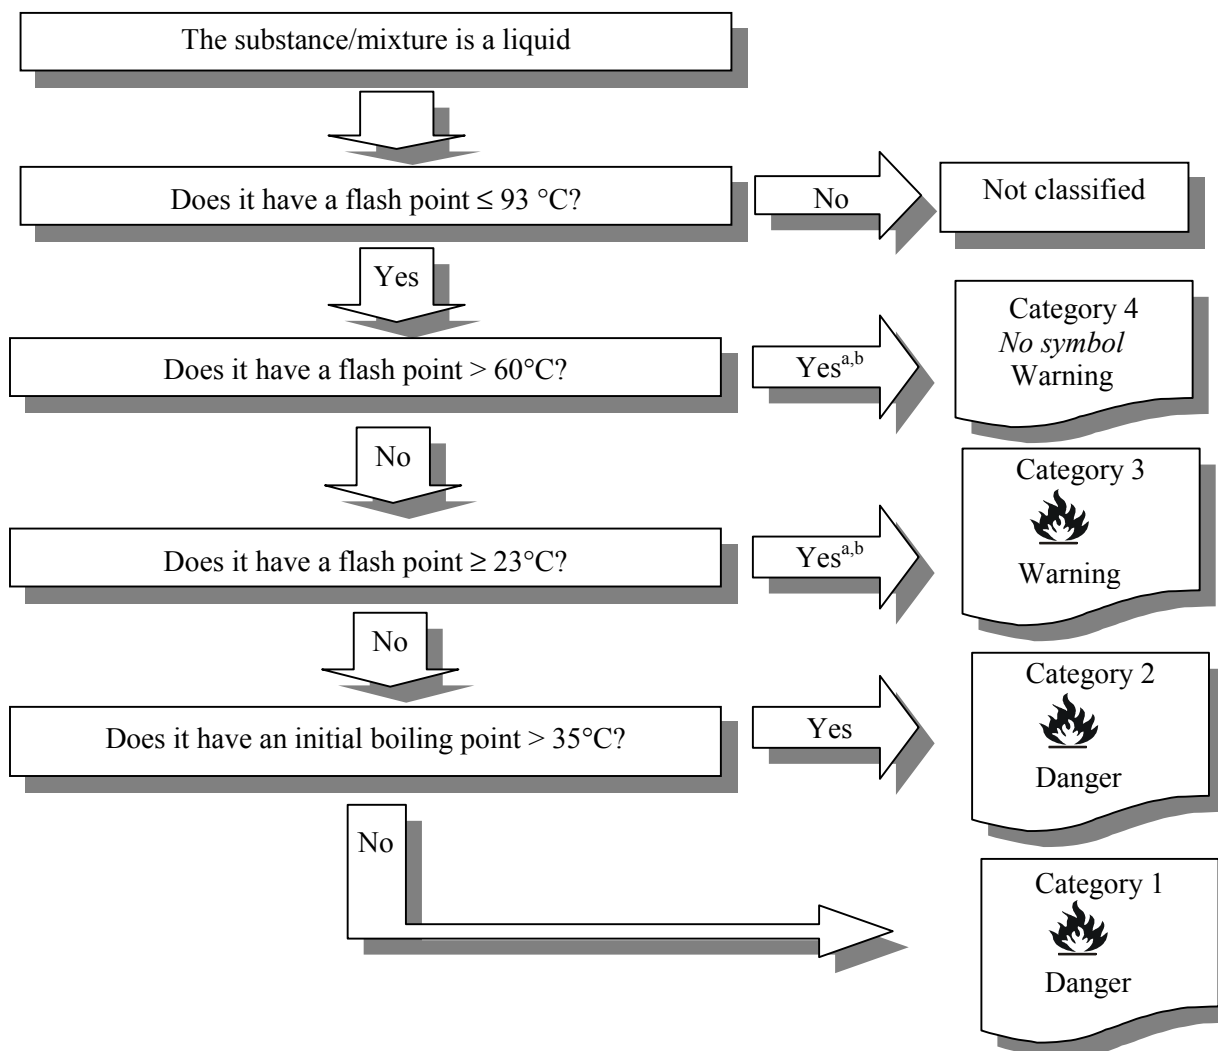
The substance/mixture is a liquid

Does it have a flash point ≤ 93 °C?

No

Not classified

Yes

Does it have a flash point > 60°C?

Yes$^{a,b}$

Category 4
*No symbol*
Warning

No

Does it have a flash point ≥ 23°C?

Yes$^{a,b}$

Category 3
Warning

No

Does it have an initial boiling point > 35°C?

Yes

Category 2
Danger

No

Category 1
Danger